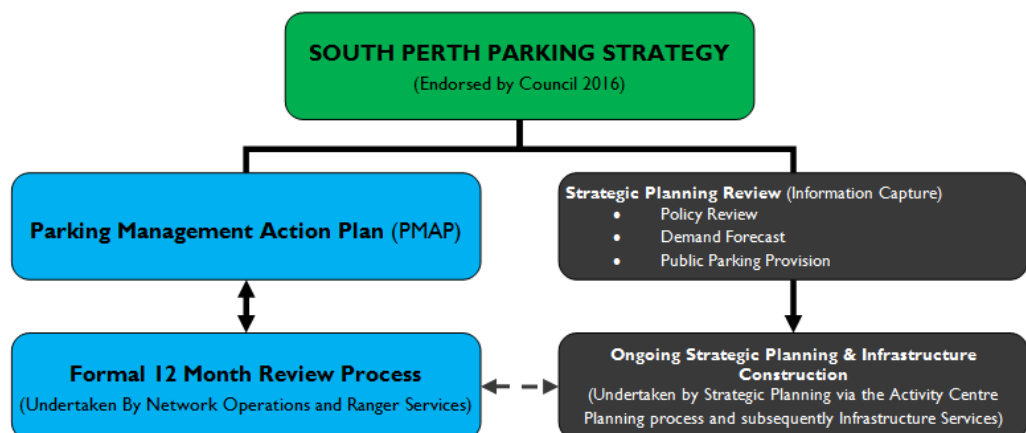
SOUTH PERTH PARKING STRATEGY
(Endorsed by Council 2016)

Parking Management Action Plan (PMAP)

Strategic Planning Review (Information Capture)
- Policy Review
- Demand Forecast
- Public Parking Provision

Formal 12 Month Review Process
(Undertaken By Network Operations and Ranger Services)

Ongoing Strategic Planning & Infrastructure Construction
(Undertaken by Strategic Planning via the Activity Centre Planning process and subsequently Infrastructure Services)